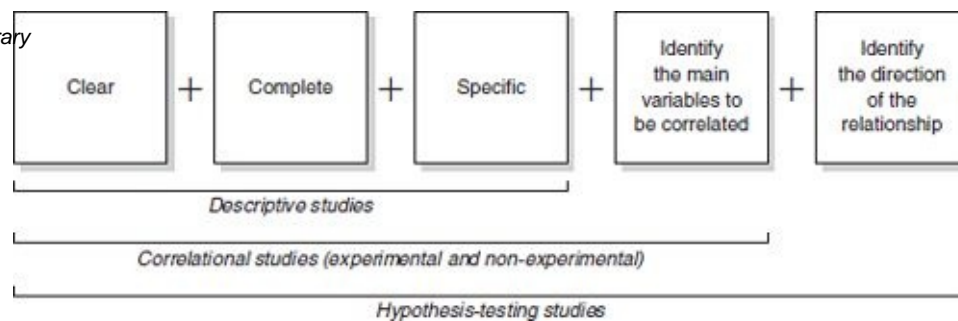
ary

Clear + Complete + Specific + Identify the main variables to be correlated + Identify the direction of the relationship

Descriptive studies

Correlational studies (experimental and non-experimental)

Hypothesis-testing studies